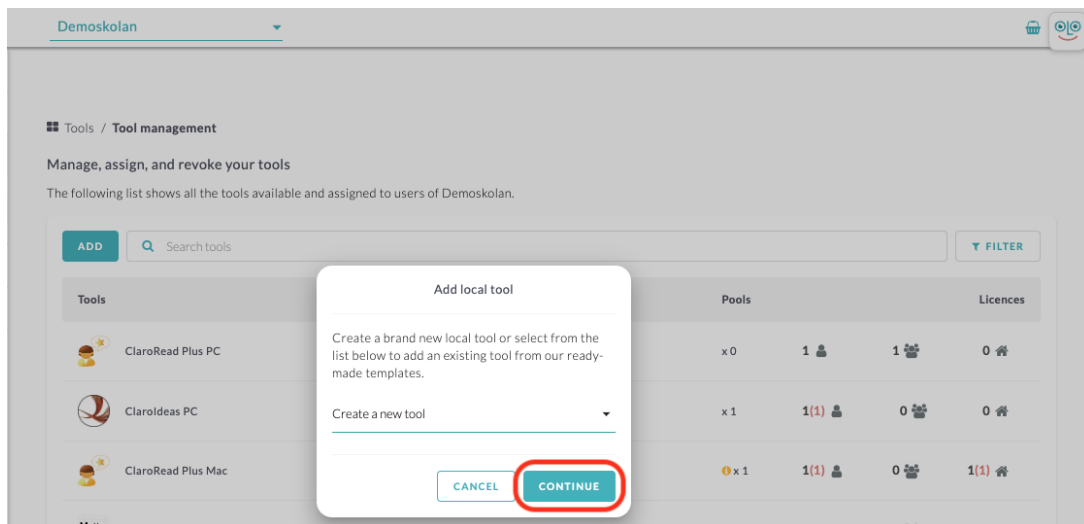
Demoskolan

Tools / Tool management

Manage, assign, and revoke your tools

The following list shows all the tools available and assigned to users of Demoskolan.

ADD

Search tools

FILTER

Tools

Pools

Licences

ClaroRead Plus PC

x 0

1

1

0

ClaroIdeas PC

x 1

1(1)

0

0

ClaroRead Plus Mac

x 1

1(1)

0

1(1)

Add local tool

Create a brand new local tool or select from the list below to add an existing tool from our ready-made templates.

Create a new tool

CANCEL

CONTINUE